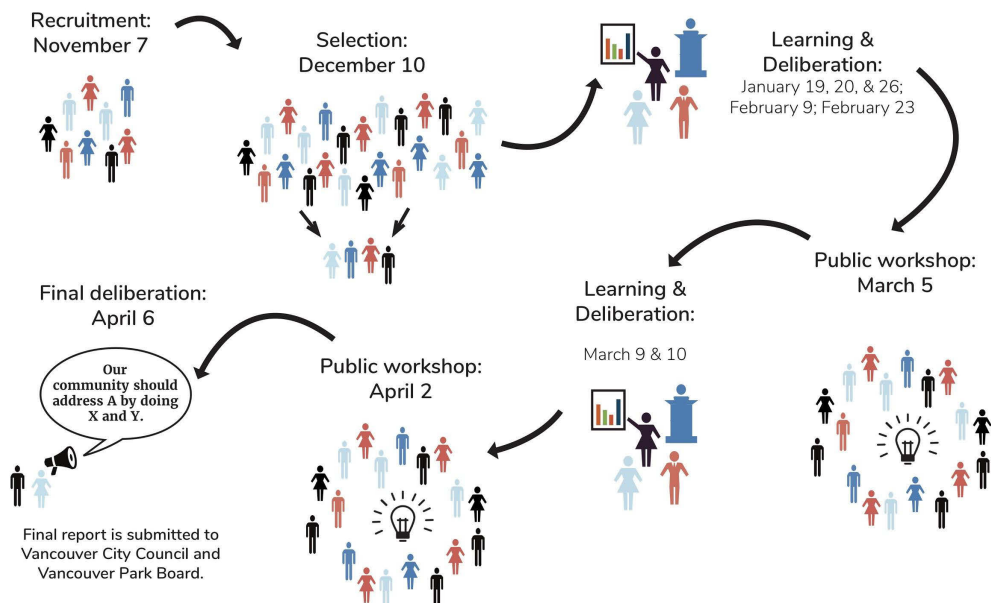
Recruitment: November 7

Selection: December 10

Learning & Deliberation: January 19, 20, & 26; February 9; February 23

Public workshop: March 5

Learning & Deliberation:

March 9 & 10

Public workshop: April 2

Final deliberation: April 6

Our community should address A by doing X and Y.

Final report is submitted to Vancouver City Council and Vancouver Park Board.